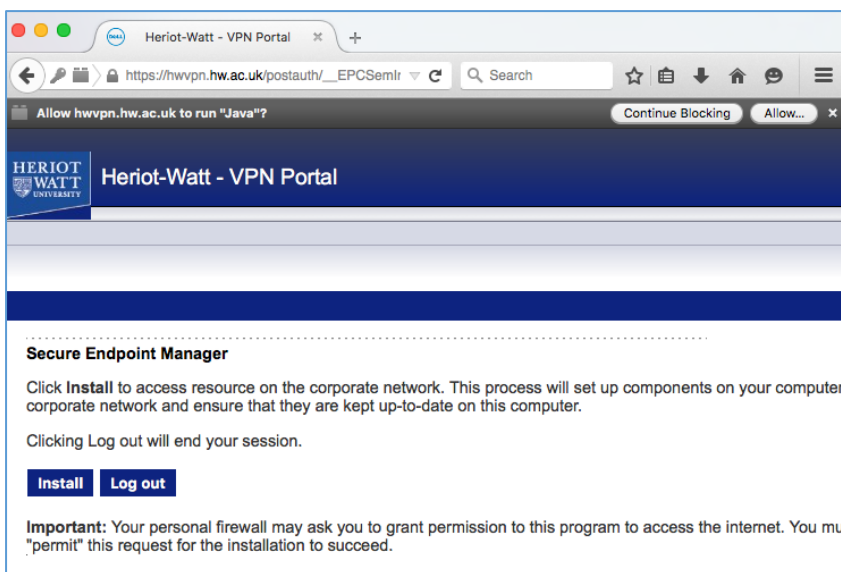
Heriot-Watt - VPN Portal

https://hwvpn.hw.ac.uk/postauth/__EPCSemIr

Search

Allow hwvpn.hw.ac.uk to run "Java"?

Continue Blocking

Allow...

HERIOT WATT UNIVERSITY

Heriot-Watt - VPN Portal

Secure Endpoint Manager

Click **Install** to access resource on the corporate network. This process will set up components on your computer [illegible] corporate network and ensure that they are kept up-to-date on this computer.

Clicking Log out will end your session.

Install

Log out

**Important:** Your personal firewall may ask you to grant permission to this program to access the internet. You mu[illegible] "permit" this request for the installation to succeed.